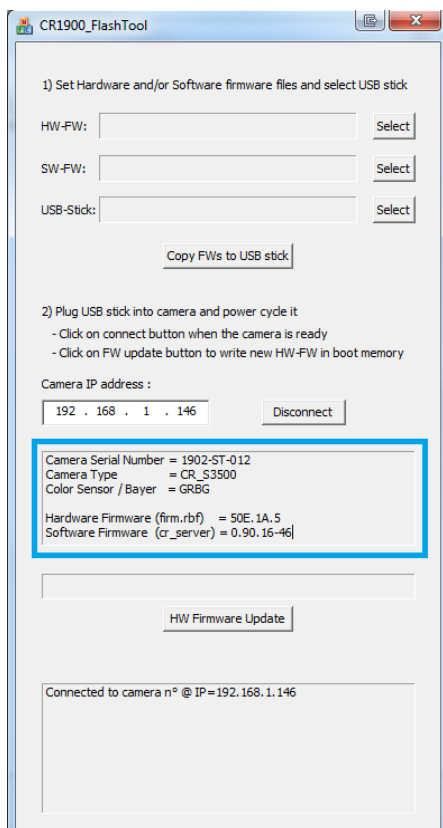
CR1900_FlashTool

1) Set Hardware and/or Software firmware files and select USB stick

HW-FW: Select

SW-FW: Select

USB-Stick: Select

Copy FWs to USB stick

2) Plug USB stick into camera and power cycle it
- Click on connect button when the camera is ready
- Click on FW update button to write new HW-FW in boot memory

Camera IP address :

192 . 168 . 1 . 146

Disconnect

Camera Serial Number = 1902-ST-012
Camera Type = CR_S3500
Color Sensor / Bayer = GRBG

Hardware Firmware (firm.rbf) = 50E.1A.5
Software Firmware (cr_server) = 0.90.16-46

HW Firmware Update

Connected to camera n° @ IP=192.168.1.146